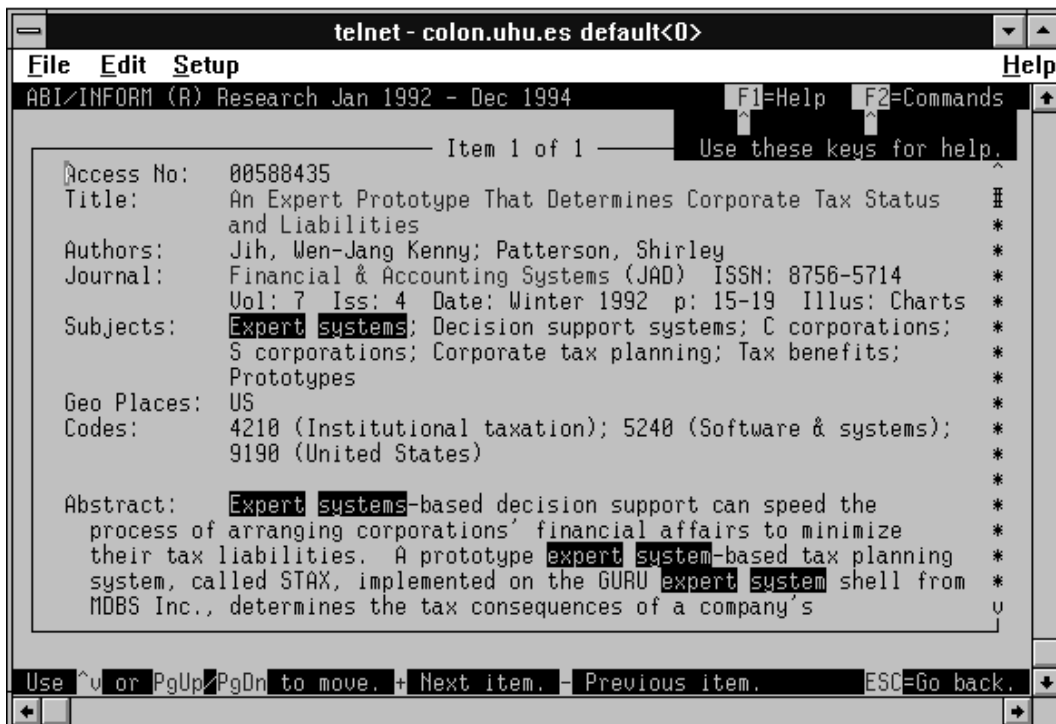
telnet - colon.uhu.es default<0>

File Edit Setup Help

ABI/INFORM (R) Research Jan 1992 - Dec 1994 F1=Help F2=Commands
^ ^
Use these keys for help.

Item 1 of 1

Access No: 00588435
Title: An Expert Prototype That Determines Corporate Tax Status and Liabilities
Authors: Jih, Wen-Jang Kenny; Patterson, Shirley
Journal: Financial & Accounting Systems (JAD) ISSN: 8756-5714
Vol: 7 Iss: 4 Date: Winter 1992 p: 15-19 Illus: Charts
Subjects: Expert systems; Decision support systems; C corporations; S corporations; Corporate tax planning; Tax benefits; Prototypes
Geo Places: US
Codes: 4210 (Institutional taxation); 5240 (Software & systems); 9190 (United States)

Abstract: Expert systems-based decision support can speed the process of arranging corporations' financial affairs to minimize their tax liabilities. A prototype expert system-based tax planning system, called STAX, implemented on the GURU expert system shell from MDBS Inc., determines the tax consequences of a company's

Use ^v or PgUp/PgDn to move. + Next item. - Previous item. ESC=Go back.